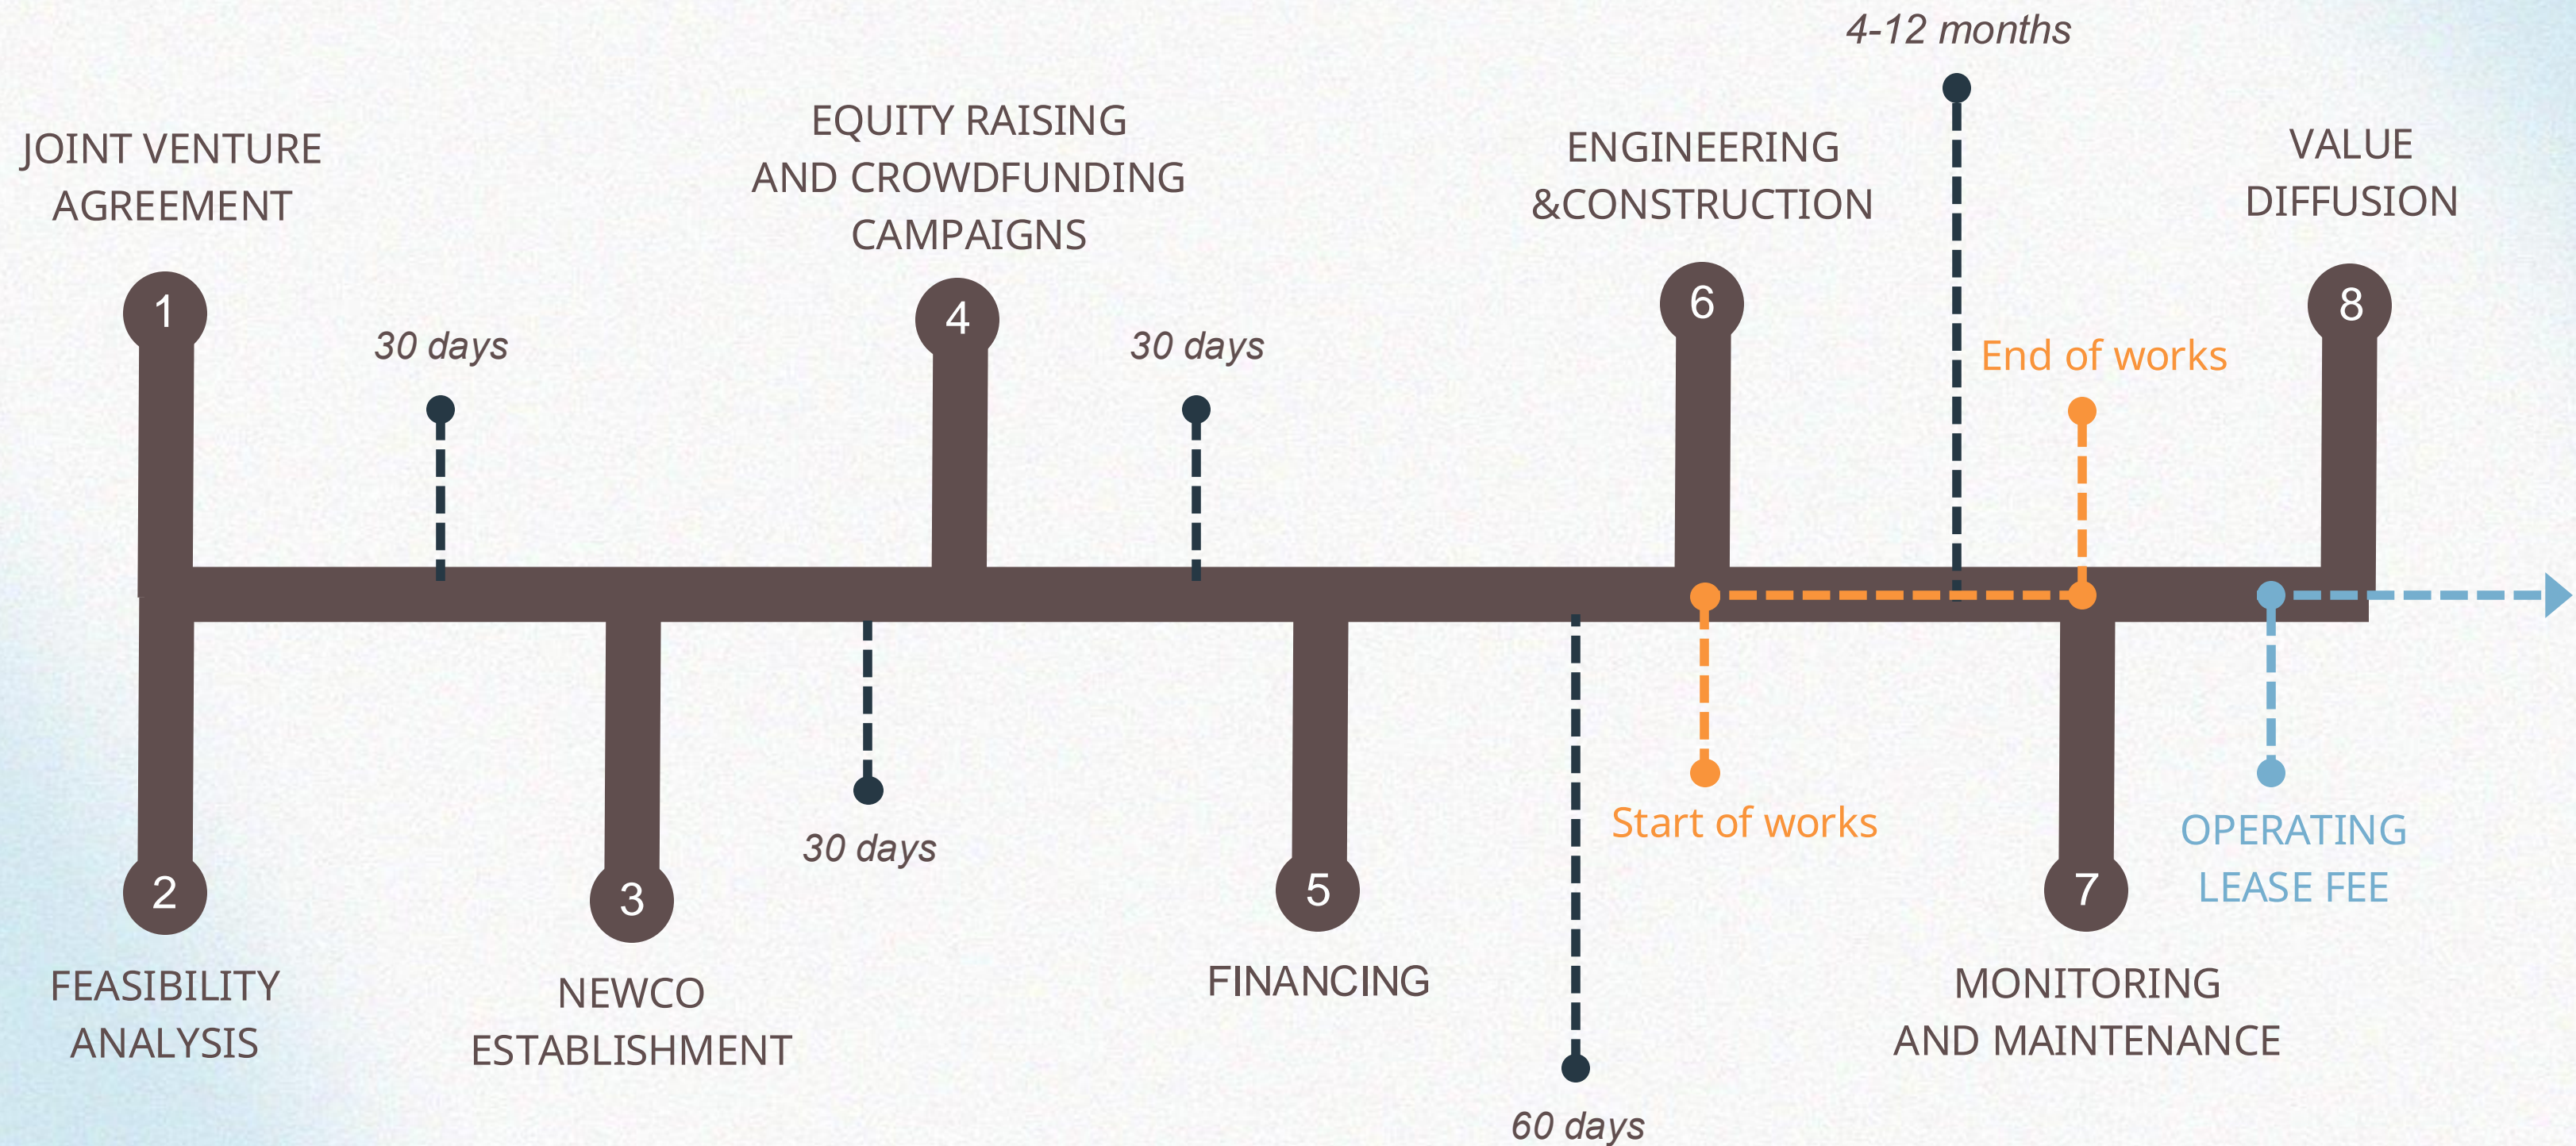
4-12 months

JOINT VENTURE AGREEMENT

EQUITY RAISING AND CROWDFUNDING CAMPAIGNS

ENGINEERING &CONSTRUCTION

VALUE DIFFUSION

1

30 days

4

30 days

6

End of works

8

2

3

30 days

5

Start of works

7

OPERATING LEASE FEE

FEASIBILITY ANALYSIS

NEWCO ESTABLISHMENT

FINANCING

MONITORING AND MAINTENANCE

60 days